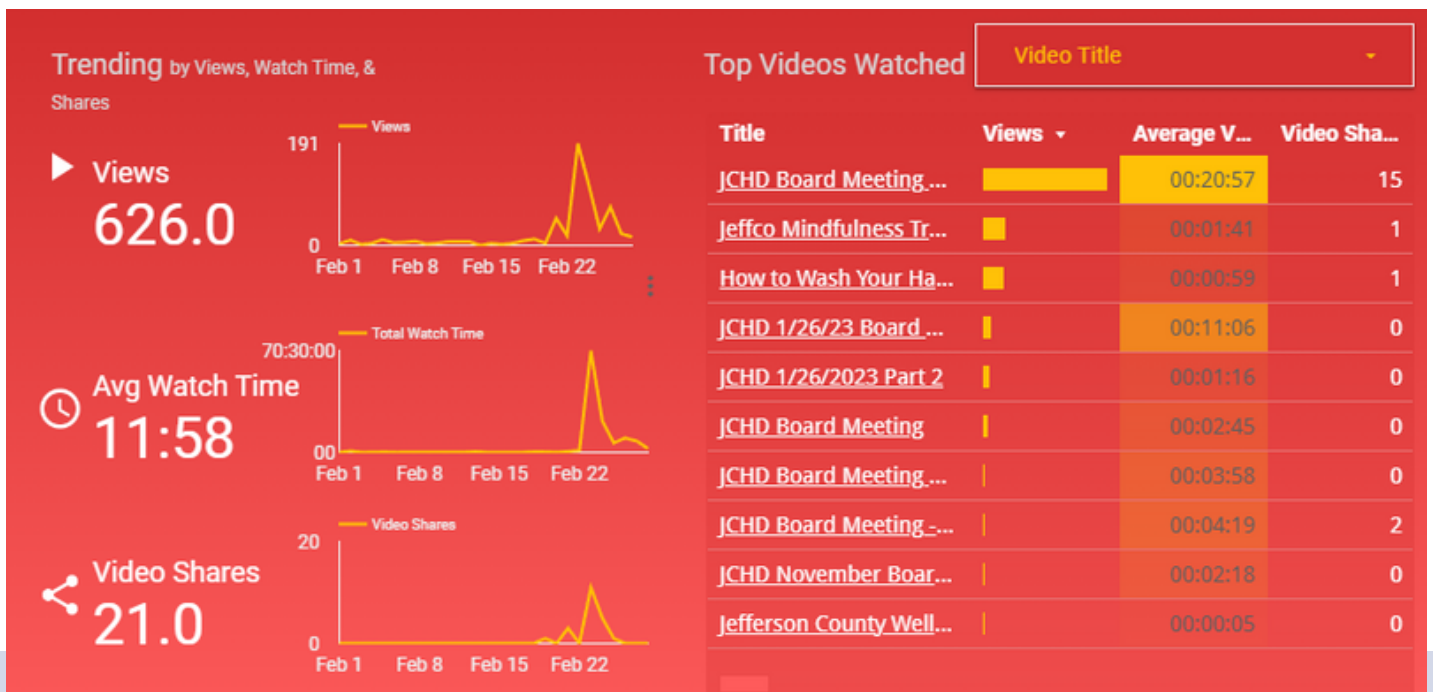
Trending by Views, Watch Time, & Shares

Views
626.0

Views
191
0
Feb 1 Feb 8 Feb 15 Feb 22

Avg Watch Time
11:58

Total Watch Time
70:30:00
00
Feb 1 Feb 8 Feb 15 Feb 22

Video Shares
21.0

Video Shares
20
0
Feb 1 Feb 8 Feb 15 Feb 22

Top Videos Watched

Video Title

| Title | Views | Average V... | Video Sha... |
|---|---|---|---|
| JCHD Board Meeting ... | | 00:20:57 | 15 |
| Jeffco Mindfulness Tr... | | 00:01:41 | 1 |
| How to Wash Your Ha... | | 00:00:59 | 1 |
| JCHD 1/26/23 Board ... | | 00:11:06 | 0 |
| JCHD 1/26/2023 Part 2 | | 00:01:16 | 0 |
| JCHD Board Meeting | | 00:02:45 | 0 |
| JCHD Board Meeting ... | | 00:03:58 | 0 |
| JCHD Board Meeting -... | | 00:04:19 | 2 |
| JCHD November Boar... | | 00:02:18 | 0 |
| Jefferson County Well... | | 00:00:05 | 0 |